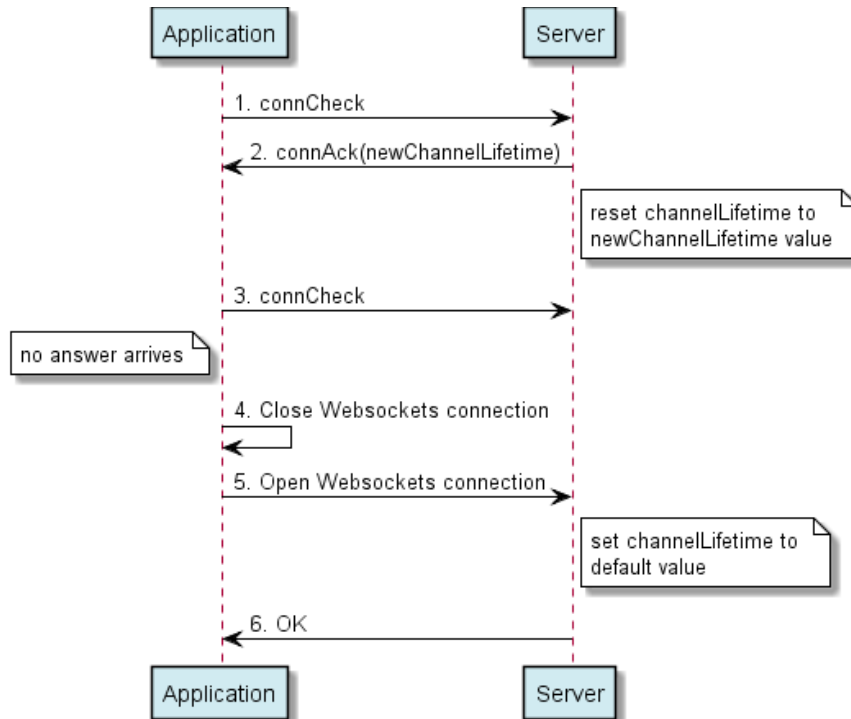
Application

Server

1. connCheck

2. connAck(newChannelLifetime)

reset channelLifetime to newChannelLifetime value

3. connCheck

no answer arrives

4. Close Websockets connection

5. Open Websockets connection

set channelLifetime to default value

6. OK

Application

Server